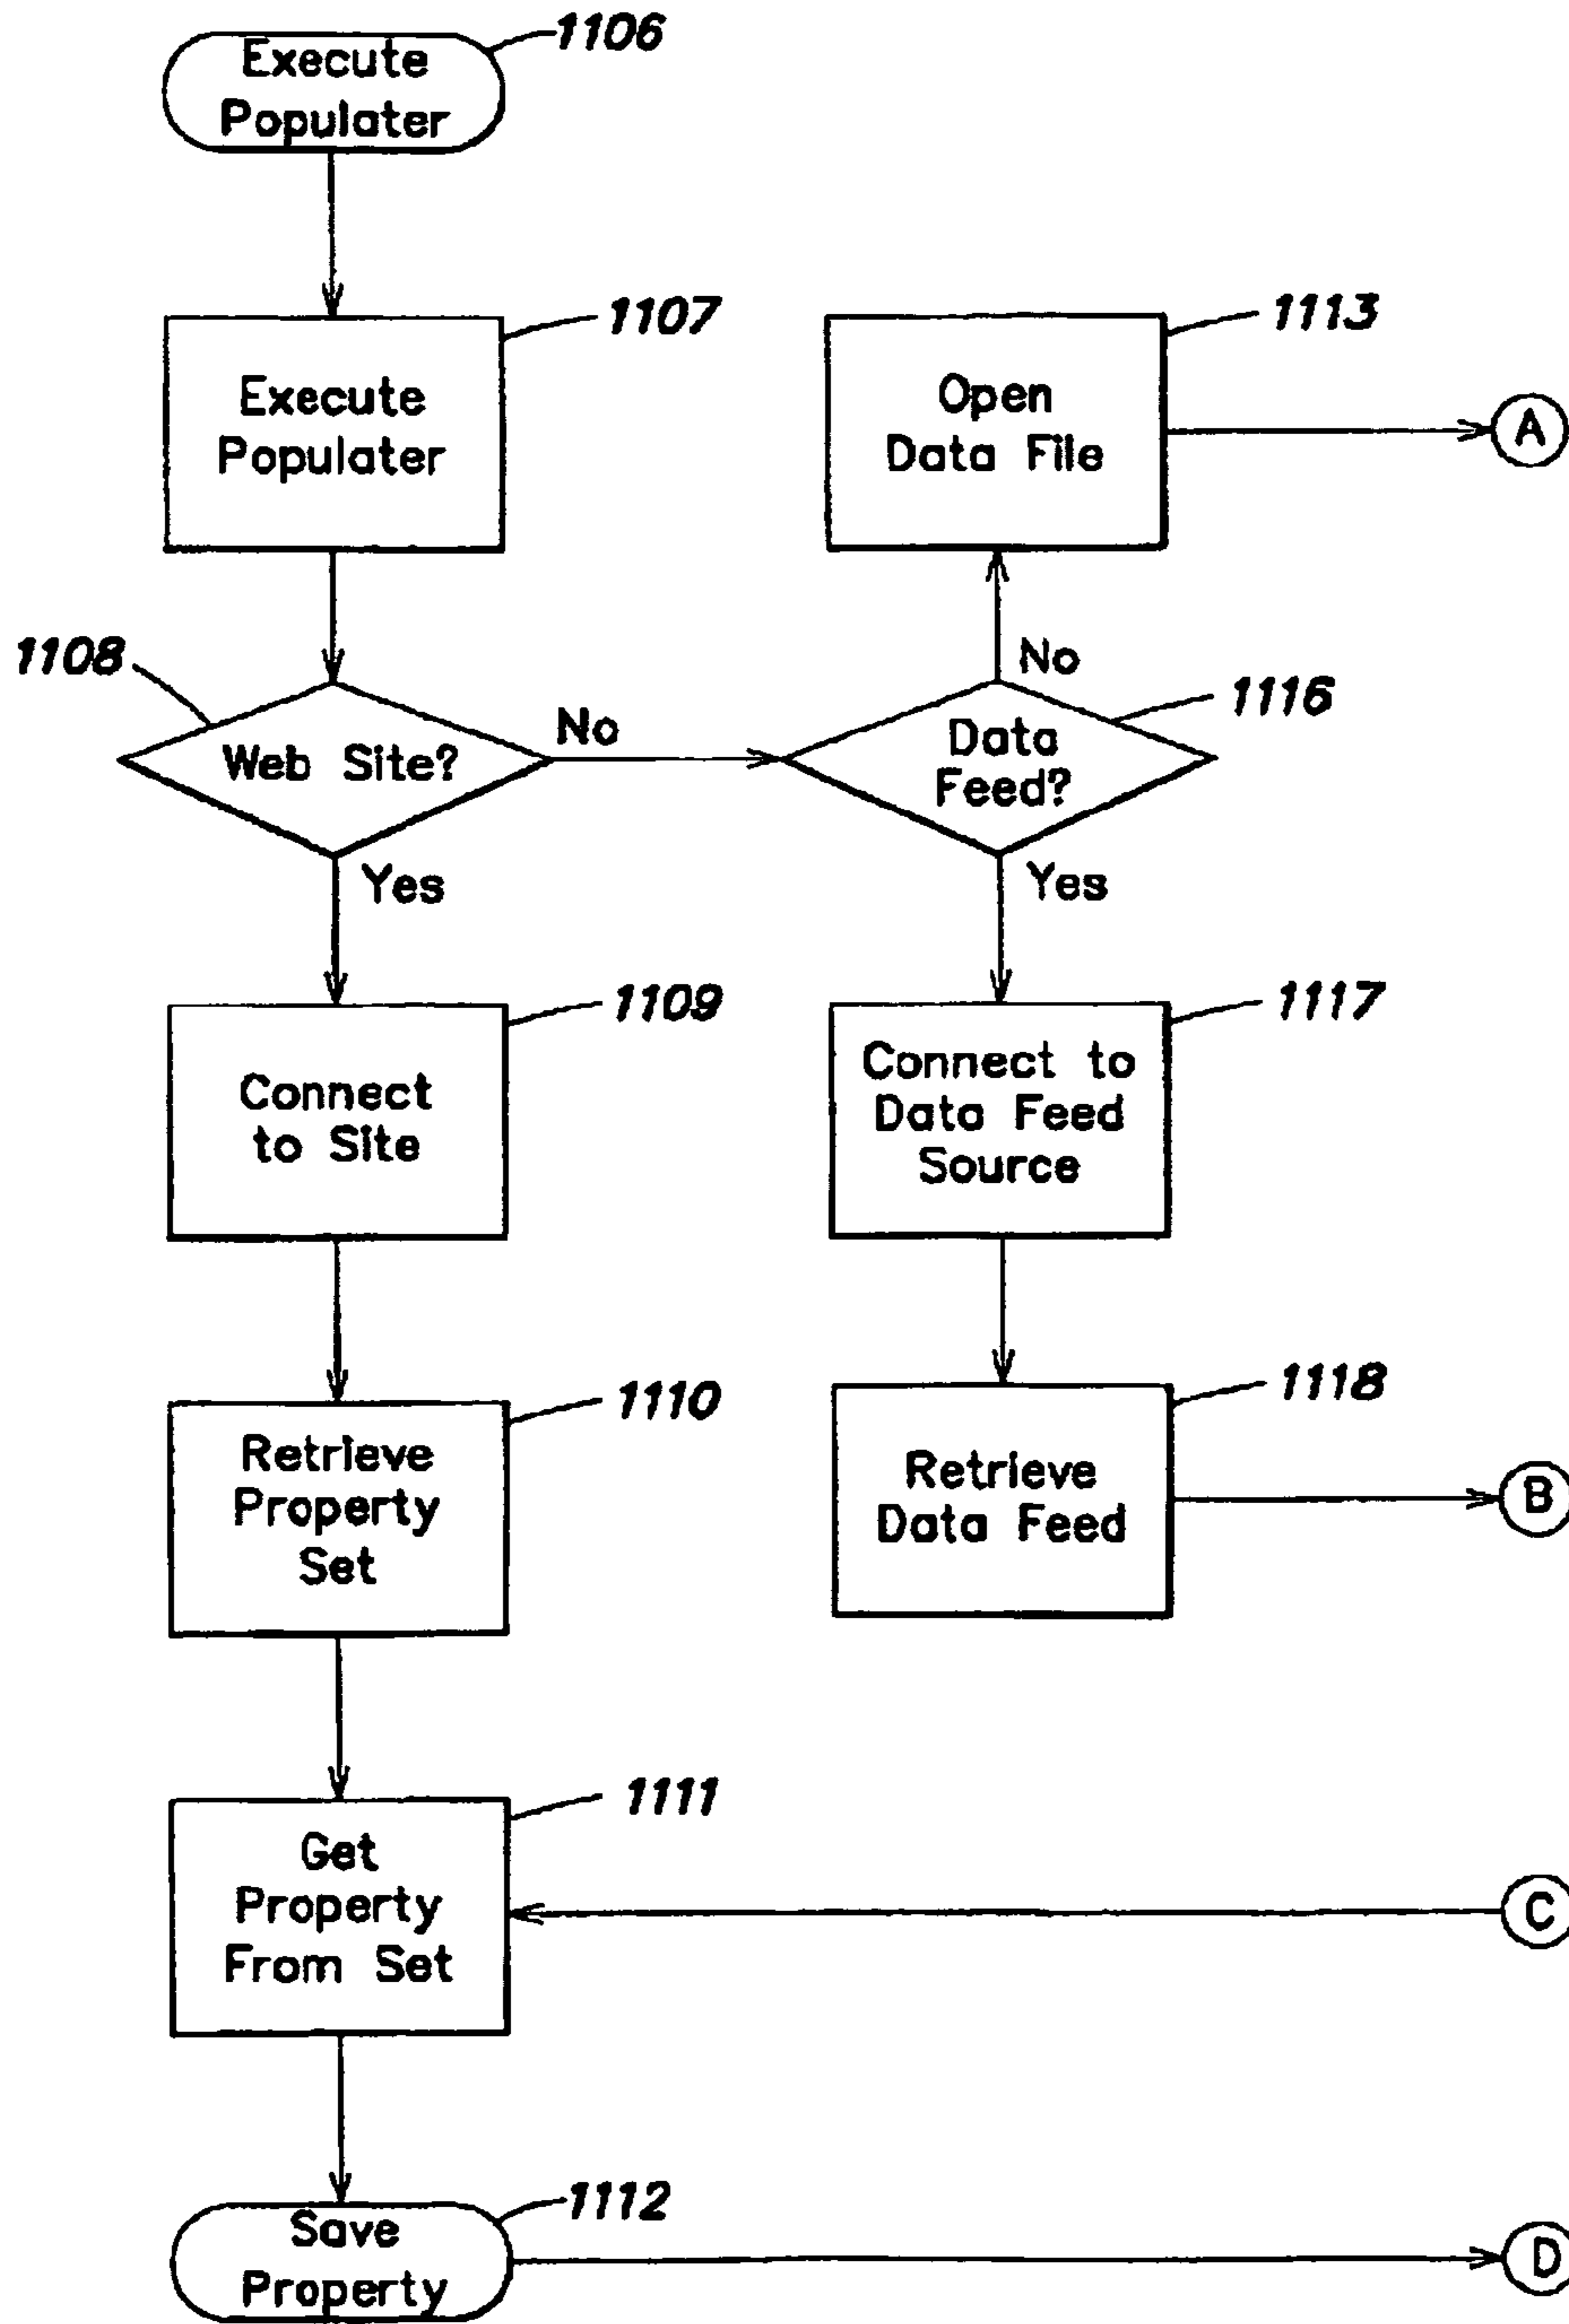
Execute Populater 1106

1107 Execute Populater

1113 Open Data File

A

1108 Web Site?

No

No

1116 Data Feed?

Yes

Yes

1109 Connect to Site

1117 Connect to Data Feed Source

1110 Retrieve Property Set

1118 Retrieve Data Feed

B

1111 Get Property From Set

C

1112 Save Property

D